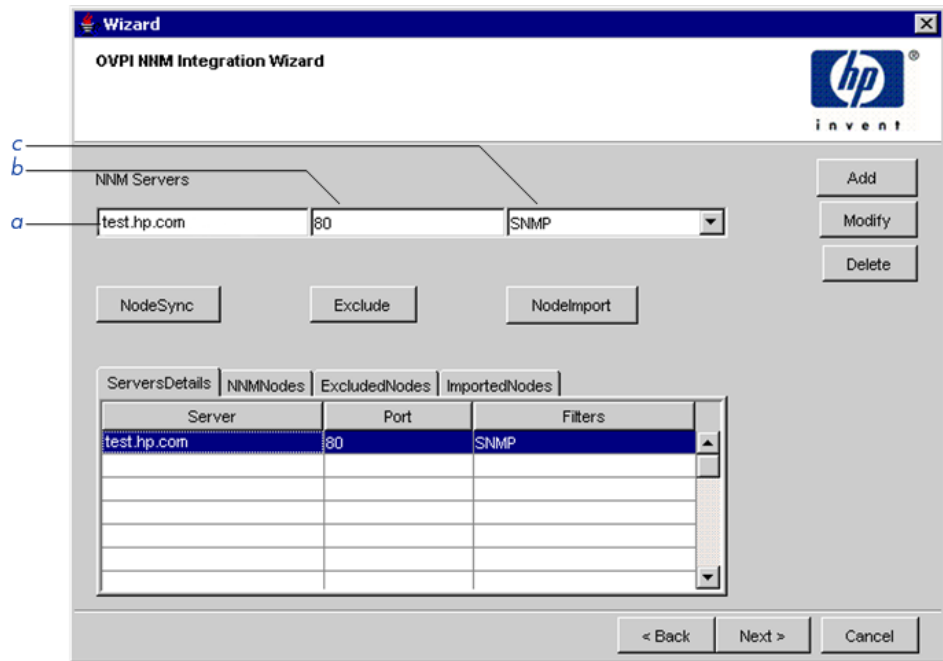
Wizard

OVPI NNM Integration Wizard

hp
invent

c
b
NNM Servers
a
test.hp.com
80
SNMP

Add
Modify
Delete

NodeSync
Exclude
NodeImport

ServersDetails | NNMNodes | ExcludedNodes | ImportedNodes

| Server | Port | Filters |
|---|---|---|
| test.hp.com | 80 | SNMP |
| | | |
| | | |
| | | |
| | | |
| | | |

< Back
Next >
Cancel